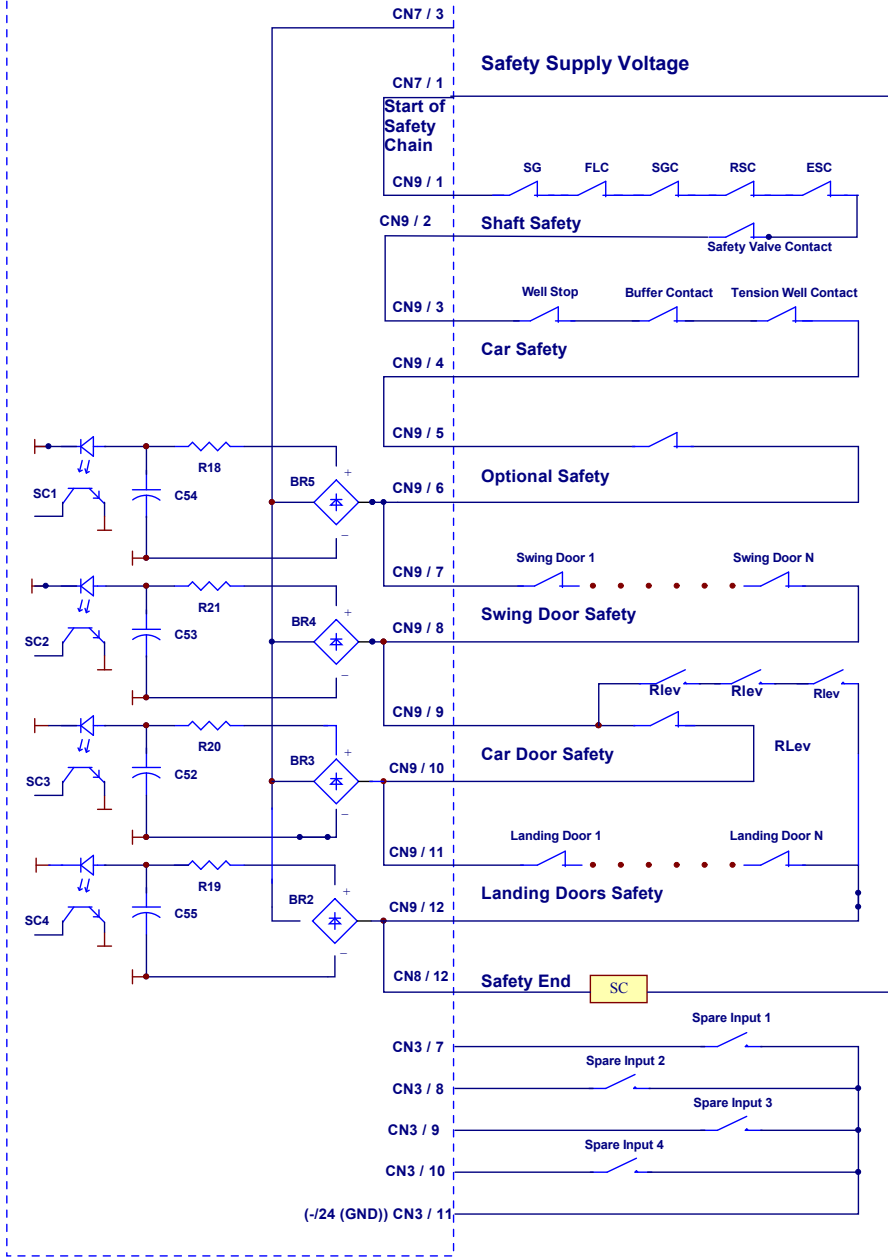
CN7 / 3

Safety Supply Voltage

CN7 / 1

Start of Safety Chain

CN9 / 1

SG FLC SGC RSC ESC

CN9 / 2

Shaft Safety

Safety Valve Contact

CN9 / 3

Well Stop Buffer Contact Tension Well Contact

Car Safety

CN9 / 4

CN9 / 5

R18

SC1

C54

BR5

+

−

CN9 / 6

Optional Safety

Swing Door 1 Swing Door N

CN9 / 7

R21

SC2

C53

BR4

+

−

CN9 / 8

Swing Door Safety

Rlev Rlev Rlev

CN9 / 9

R20

SC3

C52

BR3

+

−

Car Door Safety

RLev

CN9 / 10

Landing Door 1 Landing Door N

CN9 / 11

R19

SC4

C55

BR2

+

−

Landing Doors Safety

CN9 / 12

CN8 / 12

Safety End

SC

Spare Input 1

CN3 / 7

Spare Input 2

CN3 / 8

Spare Input 3

CN3 / 9

Spare Input 4

CN3 / 10

(-/24 (GND)) CN3 / 11